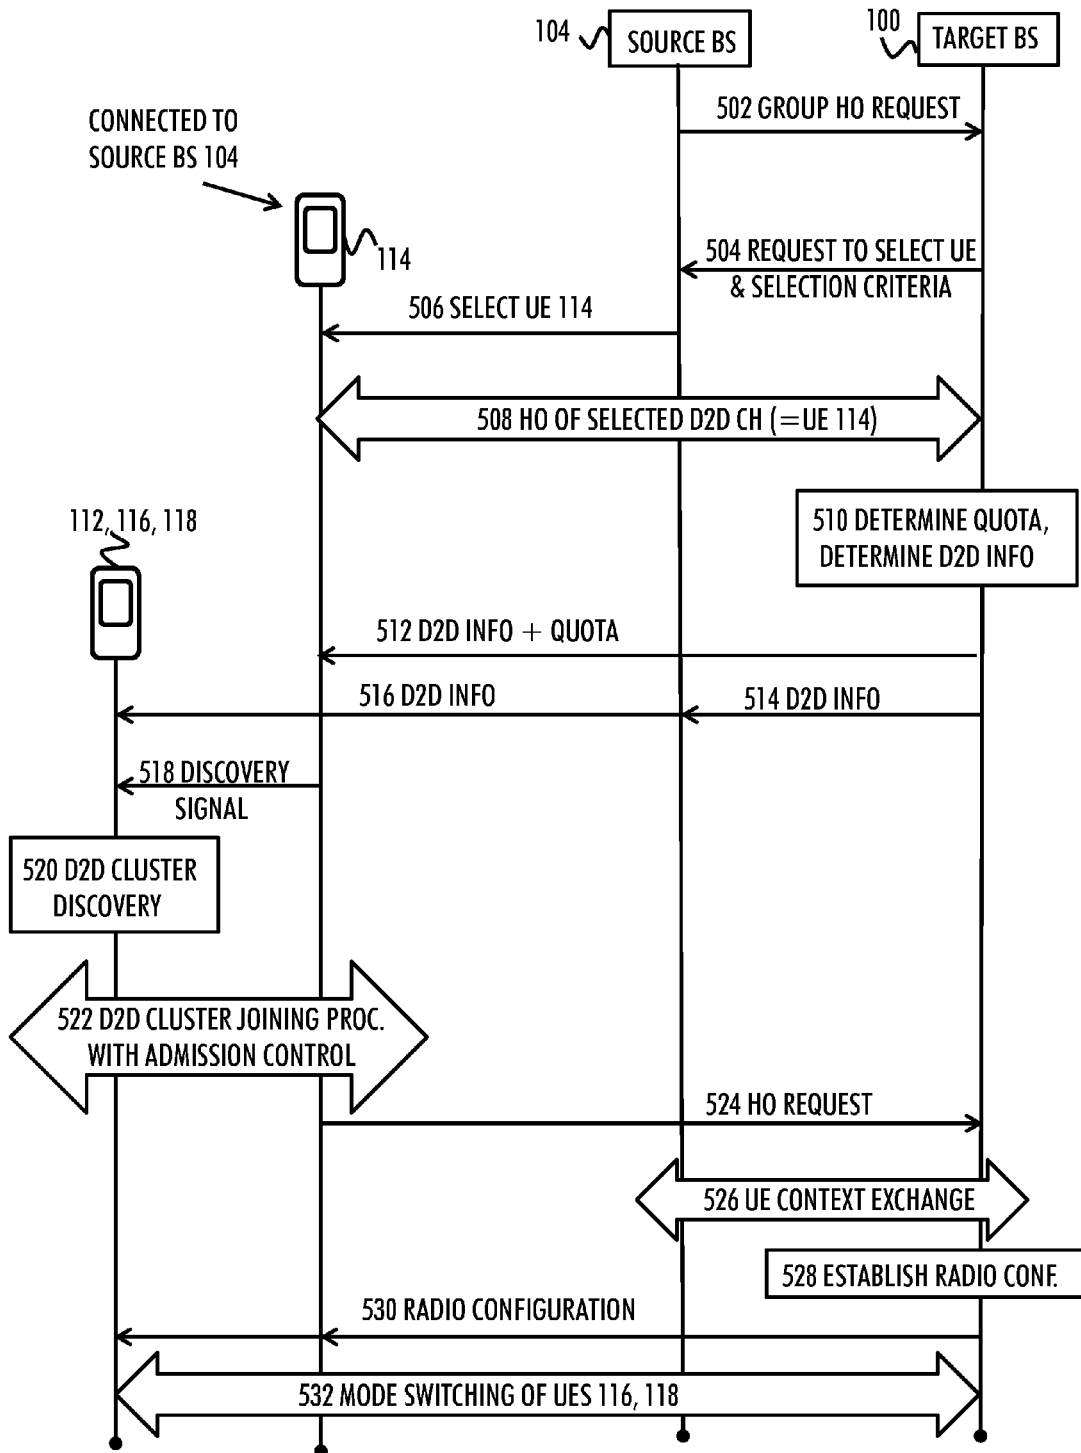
104 SOURCE BS

100 TARGET BS

502 GROUP HO REQUEST

CONNECTED TO SOURCE BS 104

114

504 REQUEST TO SELECT UE & SELECTION CRITERIA

506 SELECT UE 114

508 HO OF SELECTED D2D CH (=UE 114)

112, 116, 118

510 DETERMINE QUOTA, DETERMINE D2D INFO

512 D2D INFO + QUOTA

516 D2D INFO

514 D2D INFO

518 DISCOVERY SIGNAL

520 D2D CLUSTER DISCOVERY

522 D2D CLUSTER JOINING PROC. WITH ADMISSION CONTROL

524 HO REQUEST

526 UE CONTEXT EXCHANGE

528 ESTABLISH RADIO CONF.

530 RADIO CONFIGURATION

532 MODE SWITCHING OF UES 116, 118